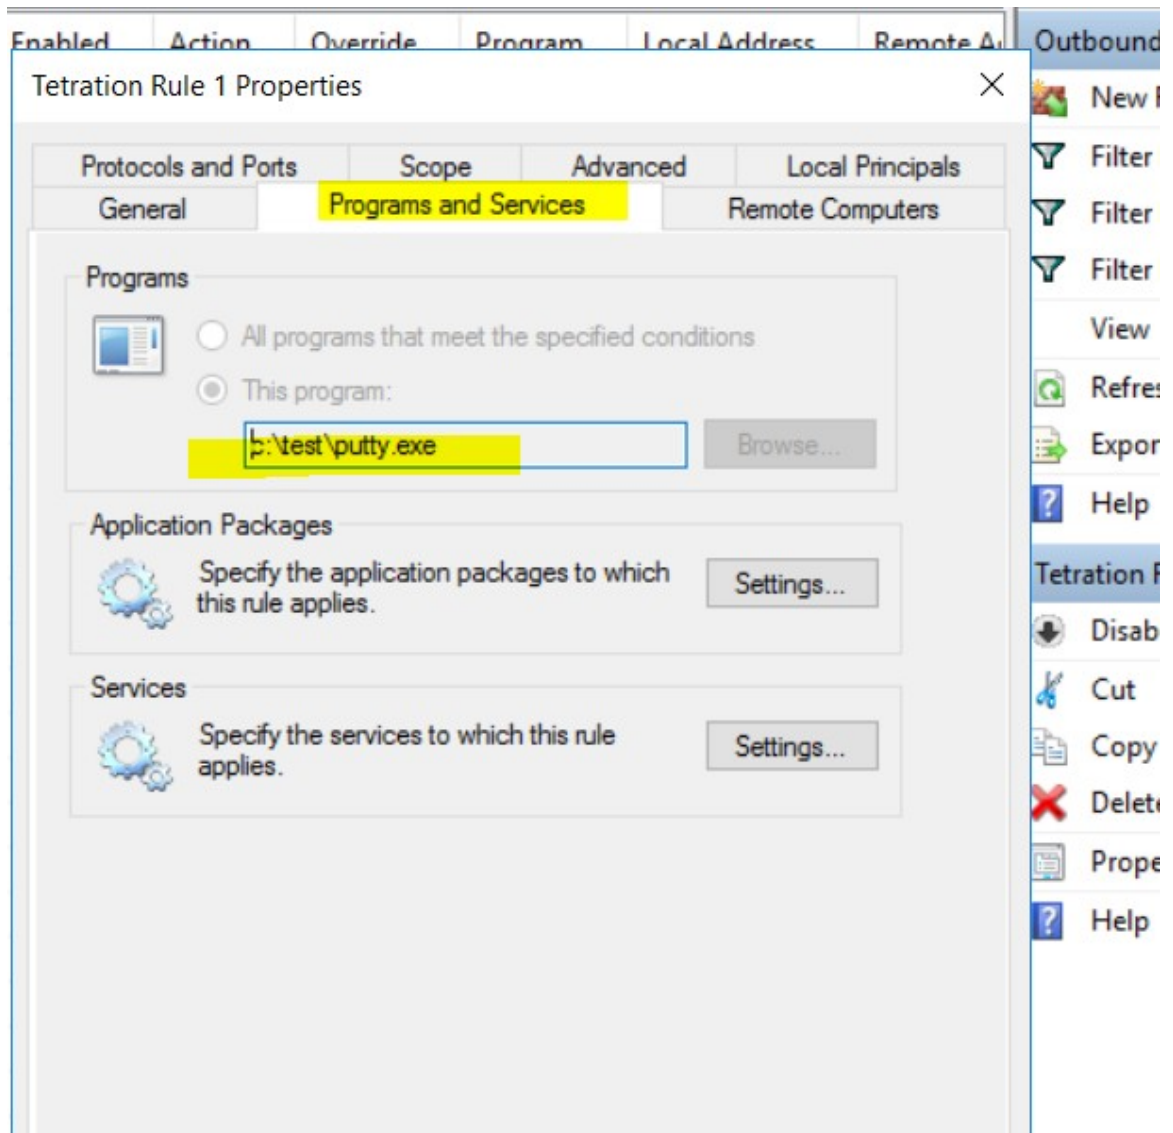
Enabled Action Override Program Local Address Remote A

Outbound

Tetration Rule 1 Properties

Protocols and Ports | Scope | Advanced | Local Principals
General | Programs and Services | Remote Computers

Programs

All programs that meet the specified conditions

This program:

c:\test\putty.exe

Browse...

Application Packages

Specify the application packages to which this rule applies.

Settings...

Services

Specify the services to which this rule applies.

Settings...

New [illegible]
Filter
Filter
Filter
View
Refre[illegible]
Expor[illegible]
Help
Tetration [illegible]
Disab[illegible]
Cut
Copy
Delet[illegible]
Prope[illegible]
Help